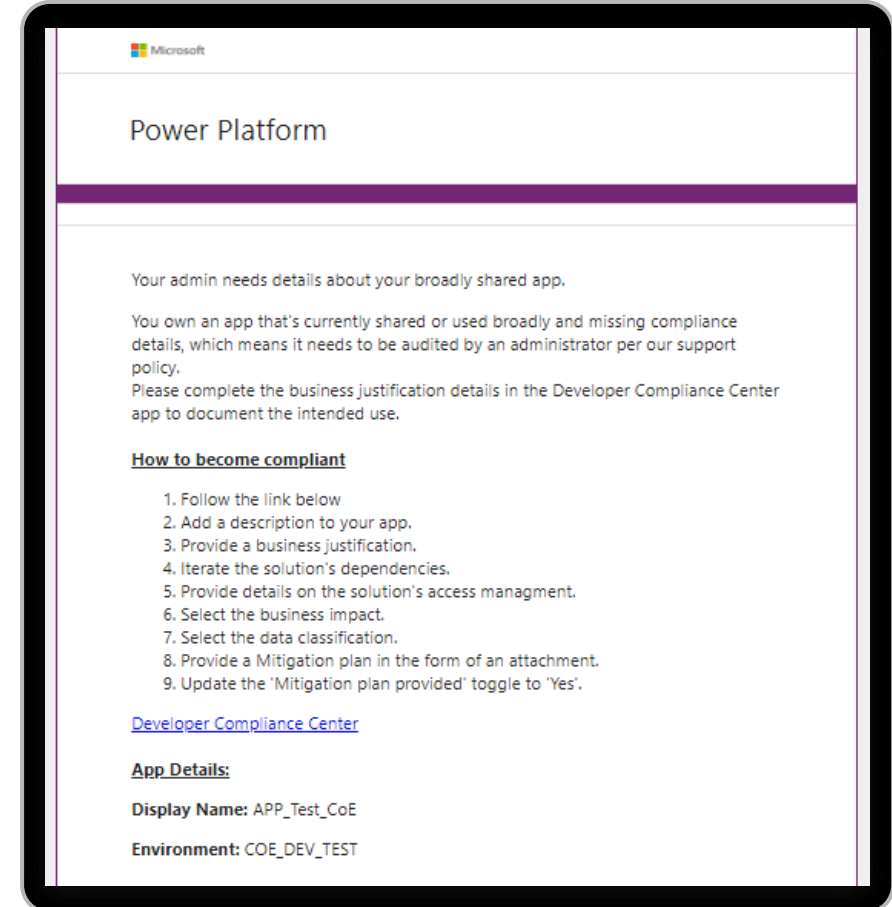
Microsoft

Power Platform

Your admin needs details about your broadly shared app.

You own an app that's currently shared or used broadly and missing compliance details, which means it needs to be audited by an administrator per our support policy.
Please complete the business justification details in the Developer Compliance Center app to document the intended use.

How to become compliant

1. Follow the link below
2. Add a description to your app.
3. Provide a business justification.
4. Iterate the solution's dependencies.
5. Provide details on the solution's access managment.
6. Select the business impact.
7. Select the data classification.
8. Provide a Mitigation plan in the form of an attachment.
9. Update the 'Mitigation plan provided' toggle to 'Yes'.

Developer Compliance Center

App Details:

Display Name: APP_Test_CoE

Environment: COE_DEV_TEST